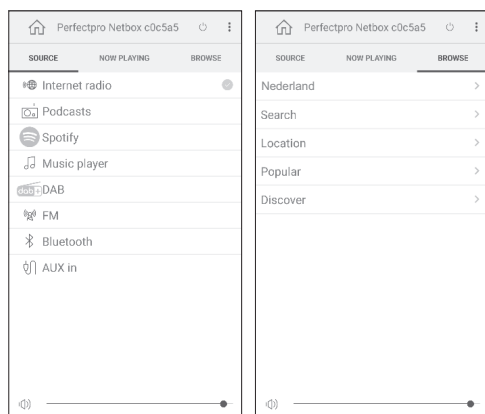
Perfectpro Netbox c0c5a5

SOURCE
NOW PLAYING
BROWSE

Internet radio
Podcasts
Spotify
Music player
DAB
FM
Bluetooth
AUX in

Perfectpro Netbox c0c5a5

SOURCE
NOW PLAYING
BROWSE

Nederland
Search
Location
Popular
Discover